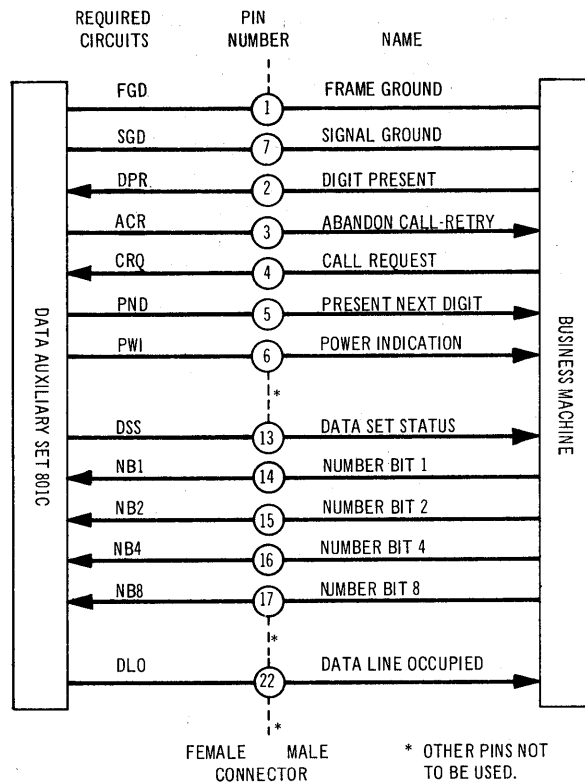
REQUIRED CIRCUITS

PIN NUMBER

NAME

DATA AUXILIARY SET 801C

BUSINESS MACHINE

FGD 1 FRAME GROUND

SGD 7 SIGNAL GROUND

DPR 2 DIGIT PRESENT

ACR 3 ABANDON CALL-RETRY

CRQ 4 CALL REQUEST

PND 5 PRESENT NEXT DIGIT

PWI 6 POWER INDICATION

*

DSS 13 DATA SET STATUS

NB1 14 NUMBER BIT 1

NB2 15 NUMBER BIT 2

NB4 16 NUMBER BIT 4

NB8 17 NUMBER BIT 8

*

DLO 22 DATA LINE OCCUPIED

*

FEMALE MALE
CONNECTOR

* OTHER PINS NOT TO BE USED.